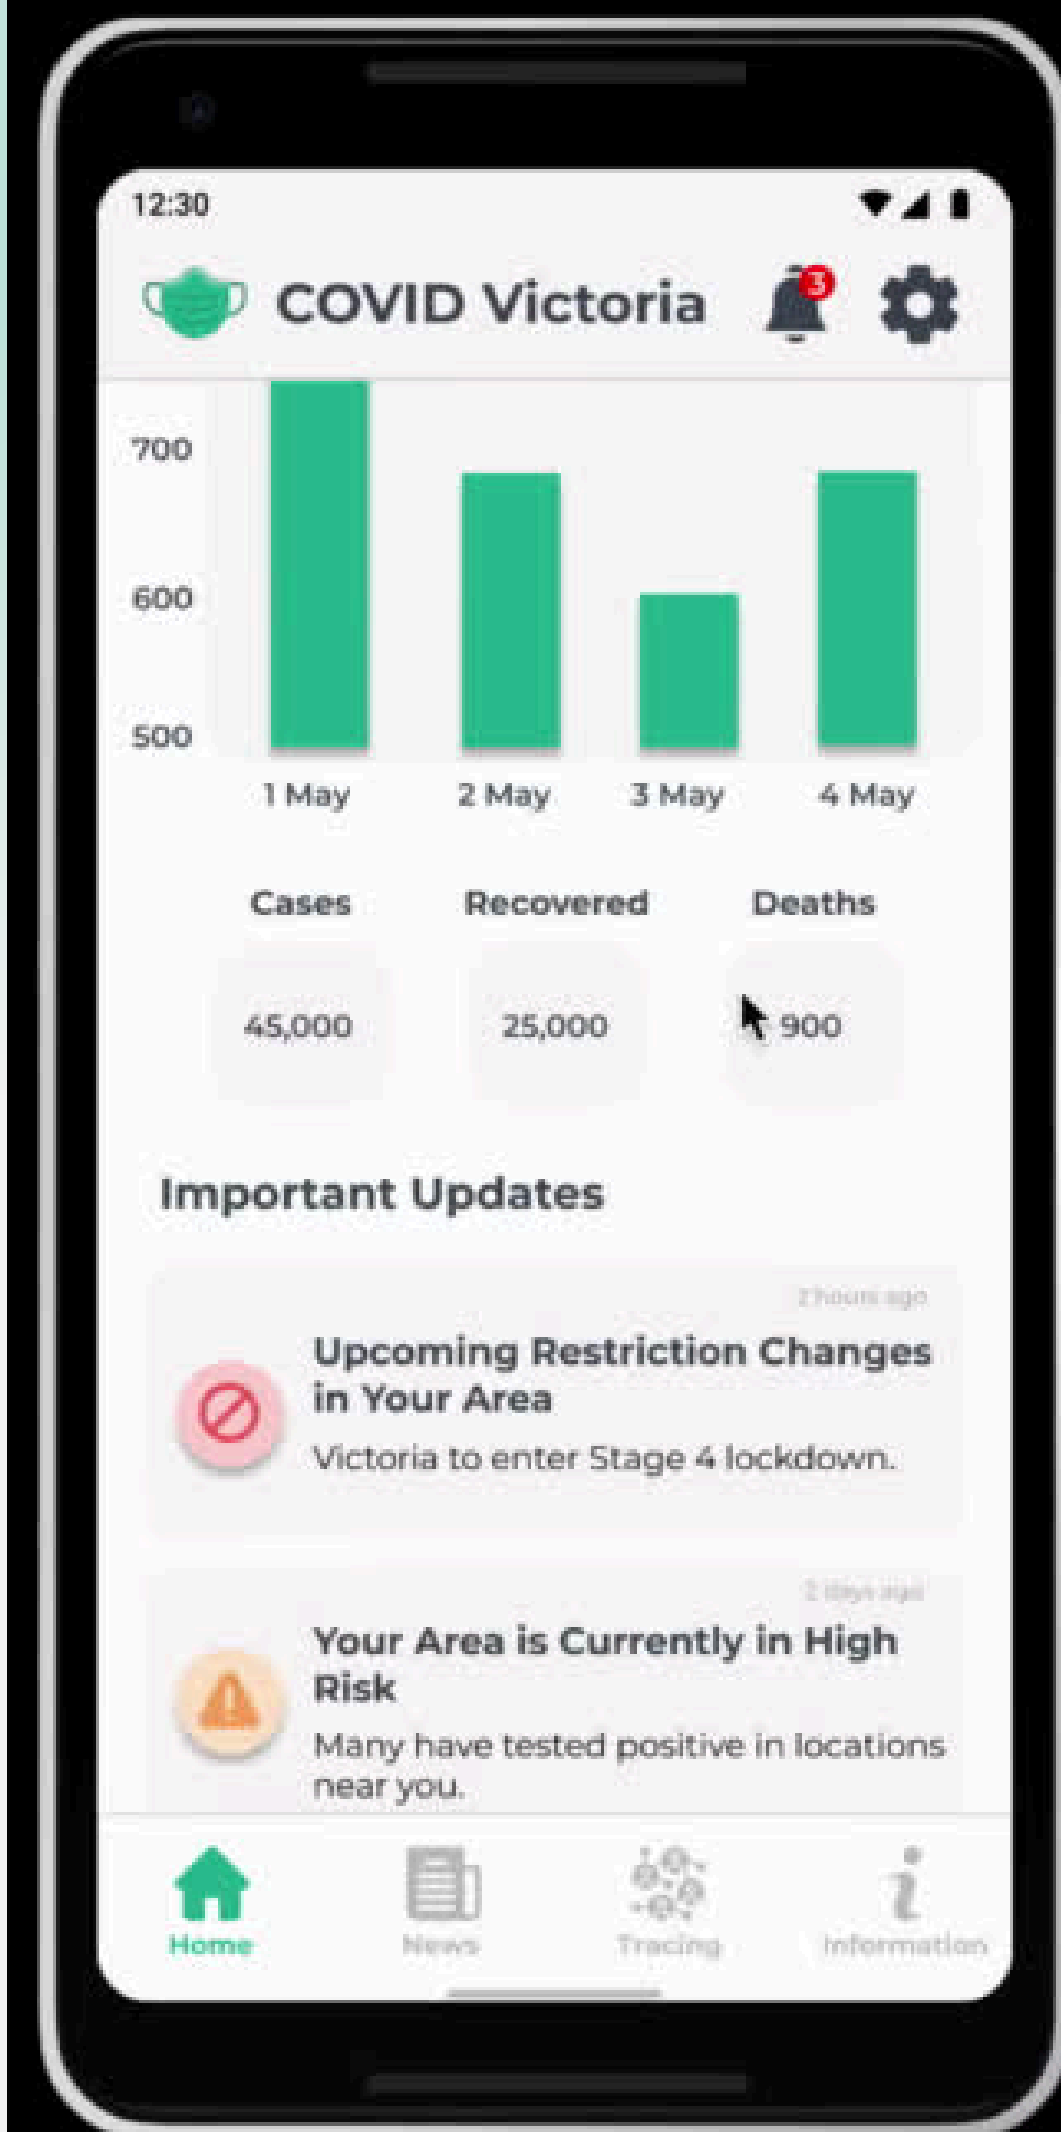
12:30

COVID Victoria

3

700
600
500

1 May
2 May
3 May
4 May

Cases
Recovered
Deaths

45,000
25,000
900

Important Updates

2 hours ago

Upcoming Restriction Changes in Your Area

Victoria to enter Stage 4 lockdown.

2 days ago

Your Area is Currently in High Risk

Many have tested positive in locations near you.

Home
News
Tracing
Information